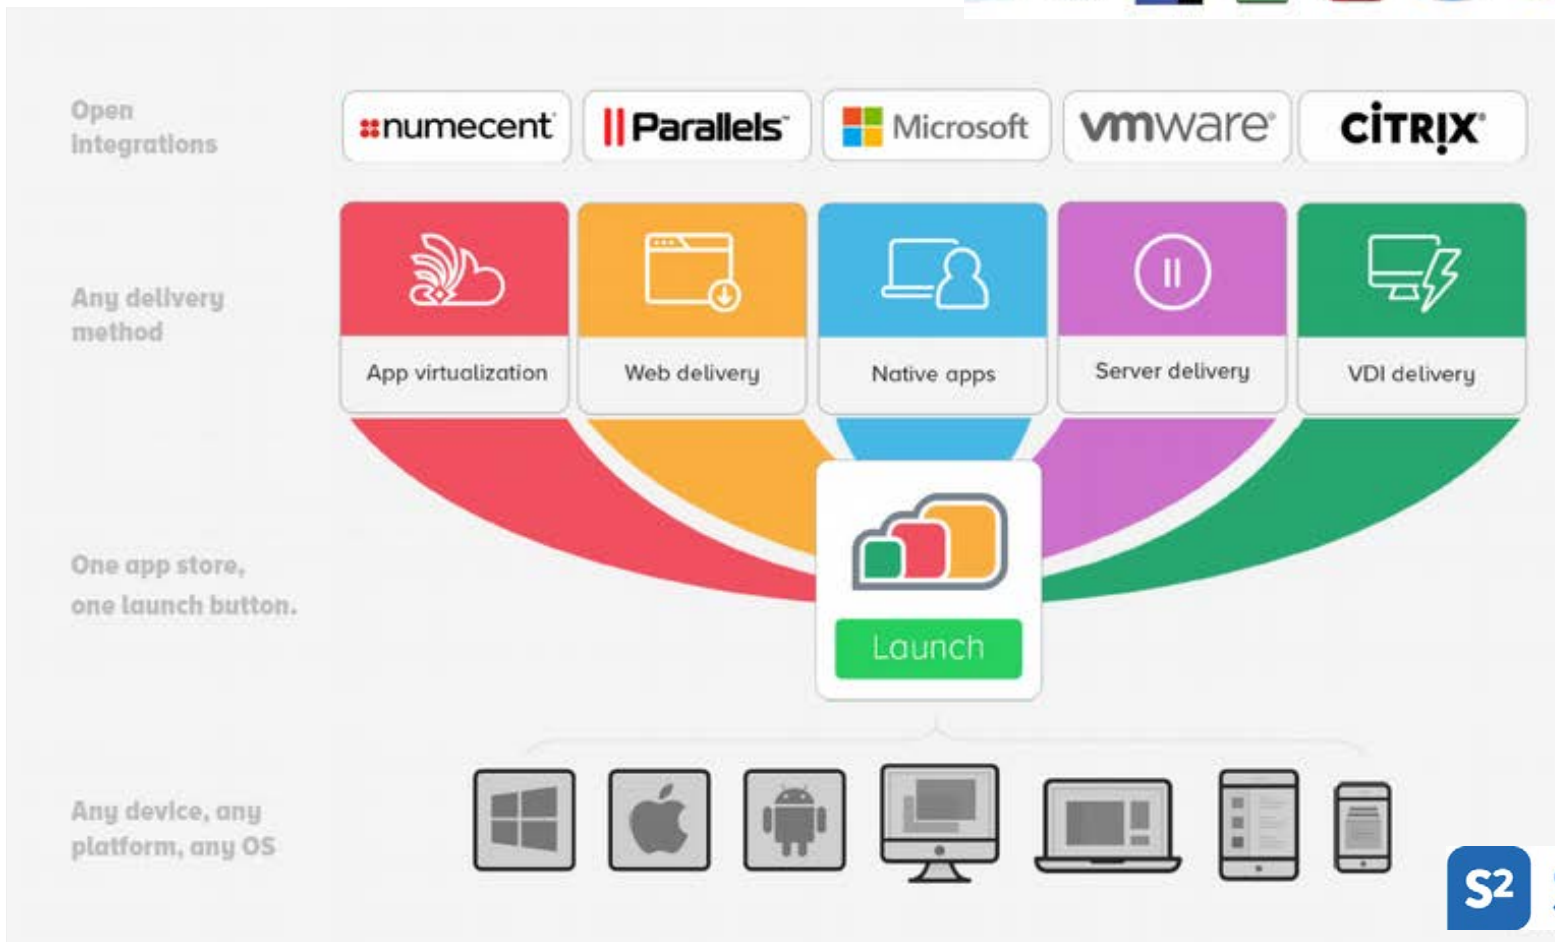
Open integrations

numecent

Parallels

Microsoft

vmware

CiTRIX

Any delivery method

App virtualization

Web delivery

Native apps

Server delivery

VDI delivery

One app store, one launch button.

Launch

Any device, any platform, any OS

S2